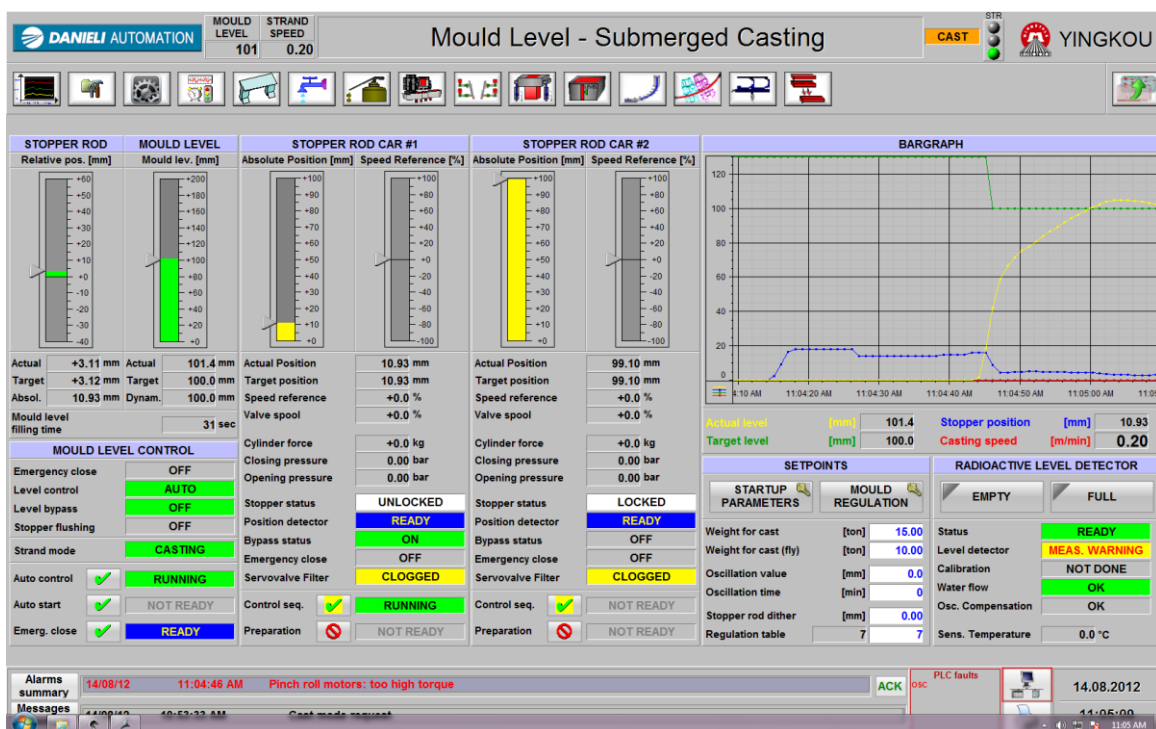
DANIELI AUTOMATION

| MOULD LEVEL | STRAND SPEED |
|---|---|
| 101 | 0.20 |

Mould Level - Submerged Casting

CAST

STR

YINGKOU

STOPPER ROD
Relative pos. [mm]
+60 +50 +40 +30 +20 +10 +0 -10 -20 -30 -40

MOULD LEVEL
Mould lev. [mm]
+200 +180 +160 +140 +120 +100 +80 +60 +40 +20 +0

STOPPER ROD CAR #1
Absolute Position [mm] Speed Reference [%]
+100 +90 +80 +70 +60 +50 +40 +30 +20 +10 +0
+100 +80 +60 +40 +20 +0 -20 -40 -60 -80 -100

STOPPER ROD CAR #2
Absolute Position [mm] Speed Reference [%]
+100 +90 +80 +70 +60 +50 +40 +30 +20 +10 +0
+100 +80 +60 +40 +20 +0 -20 -40 -60 -80 -100

BARGRAPH
120 100 80 60 40 20
4:10 AM 11:04:20 AM 11:04:30 AM 11:04:40 AM 11:04:50 AM 11:05:00 AM 11:05

Actual +3.11 mm
Target +3.12 mm
Absol. 10.93 mm

Actual 101.4 mm
Target 100.0 mm
Dynam. 100.0 mm

Mould level filling time 31 sec

MOULD LEVEL CONTROL
Emergency close OFF
Level control AUTO
Level bypass OFF
Stopper flushing OFF
Strand mode CASTING
Auto control RUNNING
Auto start NOT READY
Emerg. close READY

Actual Position 10.93 mm
Target position 10.93 mm
Speed reference +0.0 %
Valve spool +0.0 %
Cylinder force +0.0 kg
Closing pressure 0.00 bar
Opening pressure 0.00 bar
Stopper status UNLOCKED
Position detector READY
Bypass status ON
Emergency close OFF
Servovalve Filter CLOGGED
Control seq. RUNNING
Preparation NOT READY

Actual Position 99.10 mm
Target position 99.10 mm
Speed reference +0.0 %
Valve spool +0.0 %
Cylinder force +0.0 kg
Closing pressure 0.00 bar
Opening pressure 0.00 bar
Stopper status LOCKED
Position detector READY
Bypass status OFF
Emergency close OFF
Servovalve Filter CLOGGED
Control seq. NOT READY
Preparation NOT READY

Actual level [mm] 101.4
Target level [mm] 100.0
Stopper position [mm] 10.93
Casting speed [m/min] 0.20

SETPOINTS
STARTUP PARAMETERS
MOULD REGULATION
Weight for cast [ton] 15.00
Weight for cast (fly) [ton] 10.00
Oscillation value [mm] 0.0
Oscillation time [min] 0
Stopper rod dither [mm] 0.00
Regulation table 7 7

RADIOACTIVE LEVEL DETECTOR
EMPTY
FULL
Status READY
Level detector MEAS. WARNING
Calibration NOT DONE
Water flow OK
Osc. Compensation OK
Sens. Temperature 0.0 °C

Alarms summary
14/08/12 11:04:46 AM Pinch roll motors: too high torque
ACK
OSC
PLC faults
14.08.2012
Messages
14/08/12 10:53:33 AM Cast mode request
11:05:00
11:05 AM